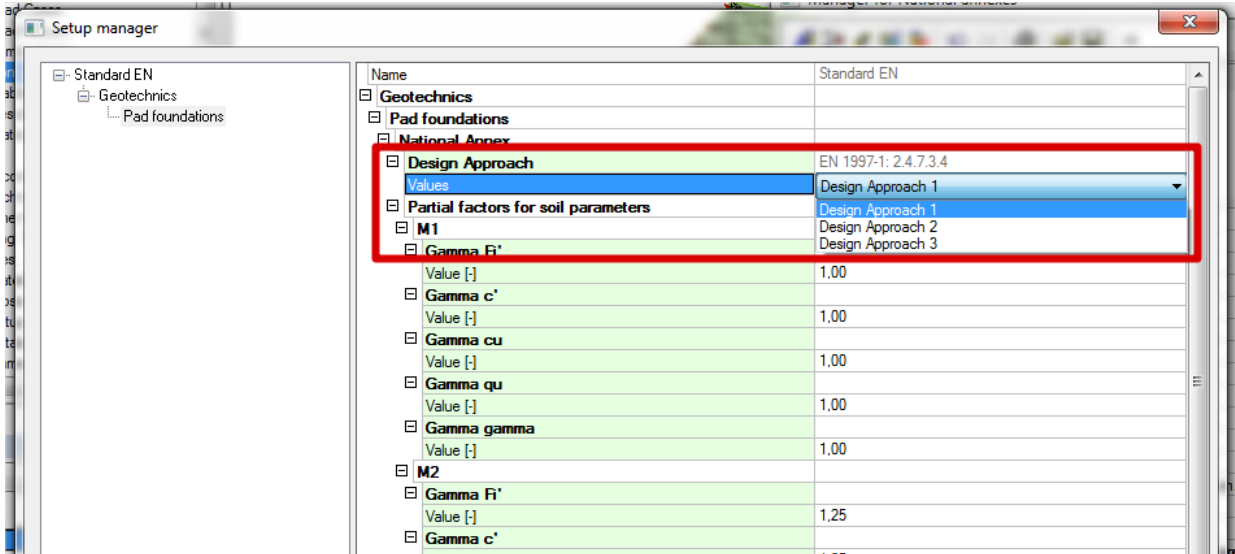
Setup manager

Standard EN
Geotechnics
Pad foundations

| Name | Standard EN |
|---|---|
| Geotechnics | |
| Pad foundations | |
| National Annex | |
| Design Approach | EN 1997-1: 2.4.7.3.4 |
| Values | Design Approach 1 |
| Partial factors for soil parameters | Design Approach 1<br>Design Approach 2<br>Design Approach 3 |
| M1 | |
| Gamma Fi' | |
| Value [-] | 1,00 |
| Gamma c' | |
| Value [-] | 1,00 |
| Gamma cu | |
| Value [-] | 1,00 |
| Gamma qu | |
| Value [-] | 1,00 |
| Gamma gamma | |
| Value [-] | 1,00 |
| M2 | |
| Gamma Fi' | |
| Value [-] | 1,25 |
| Gamma c' | |
| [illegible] | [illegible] |